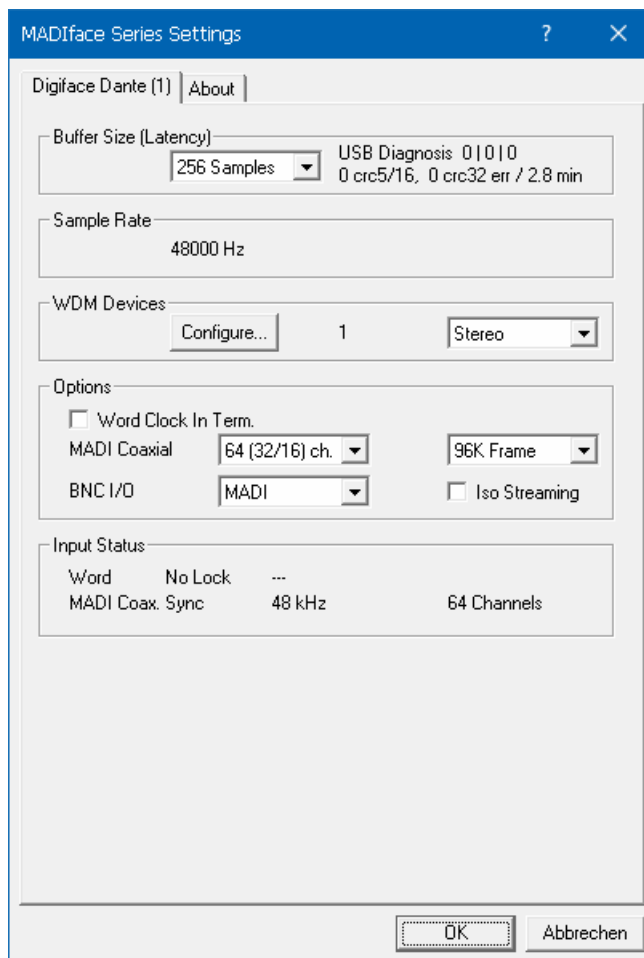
MADIface Series Settings ? ×

Digiface Dante (1) About

Buffer Size (Latency)
256 Samples
USB Diagnosis 0 | 0 | 0
0 crc5/16, 0 crc32 err / 2.8 min

Sample Rate
48000 Hz

WDM Devices
Configure... 1 Stereo

Options
Word Clock In Term.
MADI Coaxial 64 (32/16) ch. 96K Frame
BNC I/O MADI Iso Streaming

Input Status
Word No Lock ---
MADI Coax. Sync 48 kHz 64 Channels

OK Abbrechen